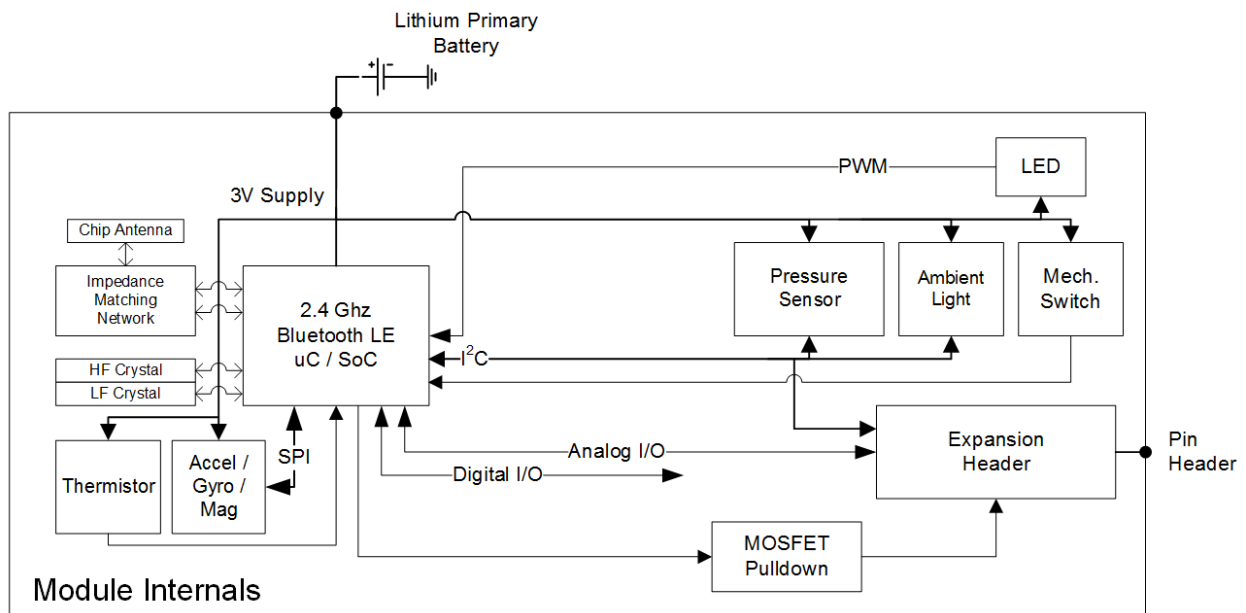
Lithium Primary Battery

+ -

3V Supply

PWM

LED

Chip Antenna

Impedance Matching Network

2.4 Ghz Bluetooth LE uC / SoC

Pressure Sensor

Ambient Light

Mech. Switch

HF Crystal

LF Crystal

$I^2C$

Expansion Header

Pin Header

Thermistor

Accel / Gyro / Mag

SPI

Analog I/O

Digital I/O

MOSFET Pulldown

Module Internals